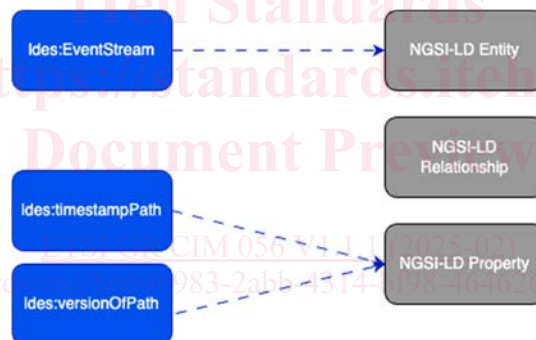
iTeh Standards
https://standards.iteh
Document Preview

ldes:EventStream

NGSI-LD Entity

NGSI-LD Relationship

ldes:timestampPath

ETSI GR CIM 056 V1.1.1 (2025-02)

NGSI-LD Property

ldes:versionOfPath

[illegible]983-2abb-4514-b098-464626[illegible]